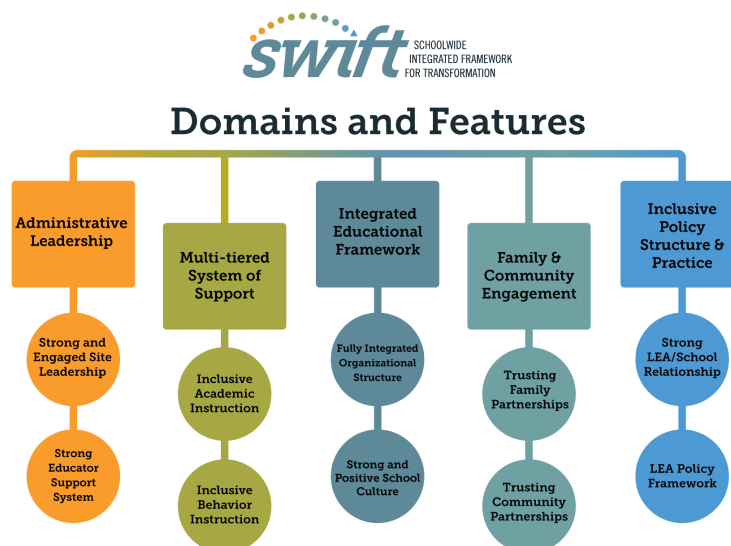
swift SCHOOLWIDE INTEGRATED FRAMEWORK FOR TRANSFORMATION

Domains and Features

Administrative Leadership

Strong and Engaged Site Leadership

Strong Educator Support System

Multi-tiered System of Support

Inclusive Academic Instruction

Inclusive Behavior Instruction

Integrated Educational Framework

Fully Integrated Organizational Structure

Strong and Positive School Culture

Family & Community Engagement

Trusting Family Partnerships

Trusting Community Partnerships

Inclusive Policy Structure & Practice

Strong LEA/School Relationship

LEA Policy Framework